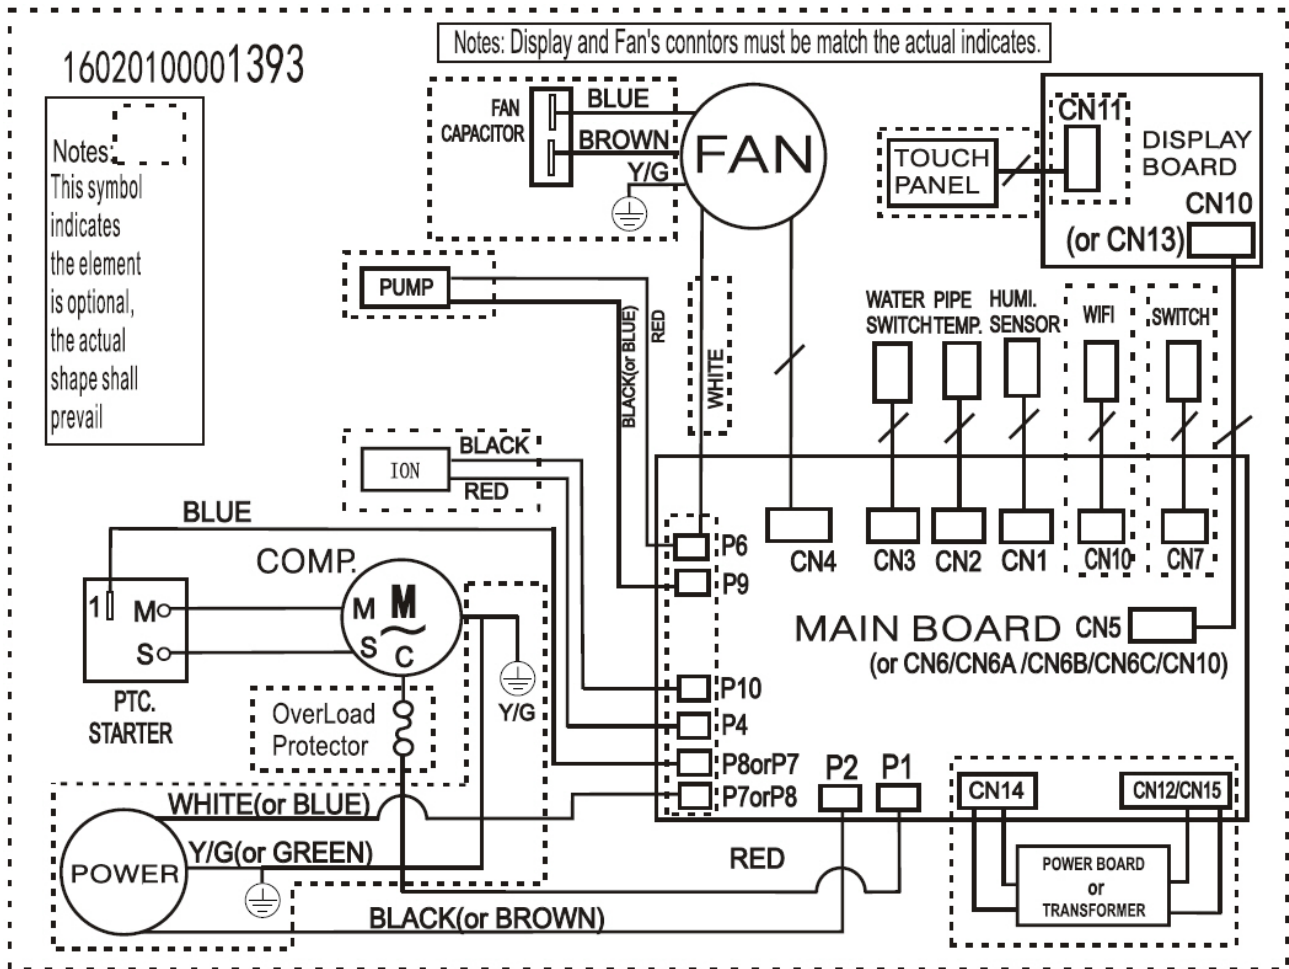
16020100001393

Notes: Display and Fan's conntors must be match the actual indicates.

Notes:
This symbol indicates the element is optional, the actual shape shall prevail

FAN CAPACITOR
BLUE
BROWN
Y/G
FAN

TOUCH PANEL
CN11
DISPLAY BOARD
CN10
(or CN13)

PUMP
BLACK(or BLUE)
RED
WHITE

WATER SWITCH
PIPE TEMP.
HUMI. SENSOR
WIFI
SWITCH

ION
BLACK
RED

BLUE
COMP.
M
M
S
C
1
M
S
PTC. STARTER
OverLoad Protector
Y/G

P6
P9
CN4
CN3
CN2
CN1
CN10
CN7
MAIN BOARD
CN5
(or CN6/CN6A /CN6B/CN6C/CN10)
P10
P4
P8orP7
P7orP8
P2
P1
CN14
CN12/CN15
POWER BOARD or TRANSFORMER

WHITE(or BLUE)
Y/G(or GREEN)
POWER
RED
BLACK(or BROWN)